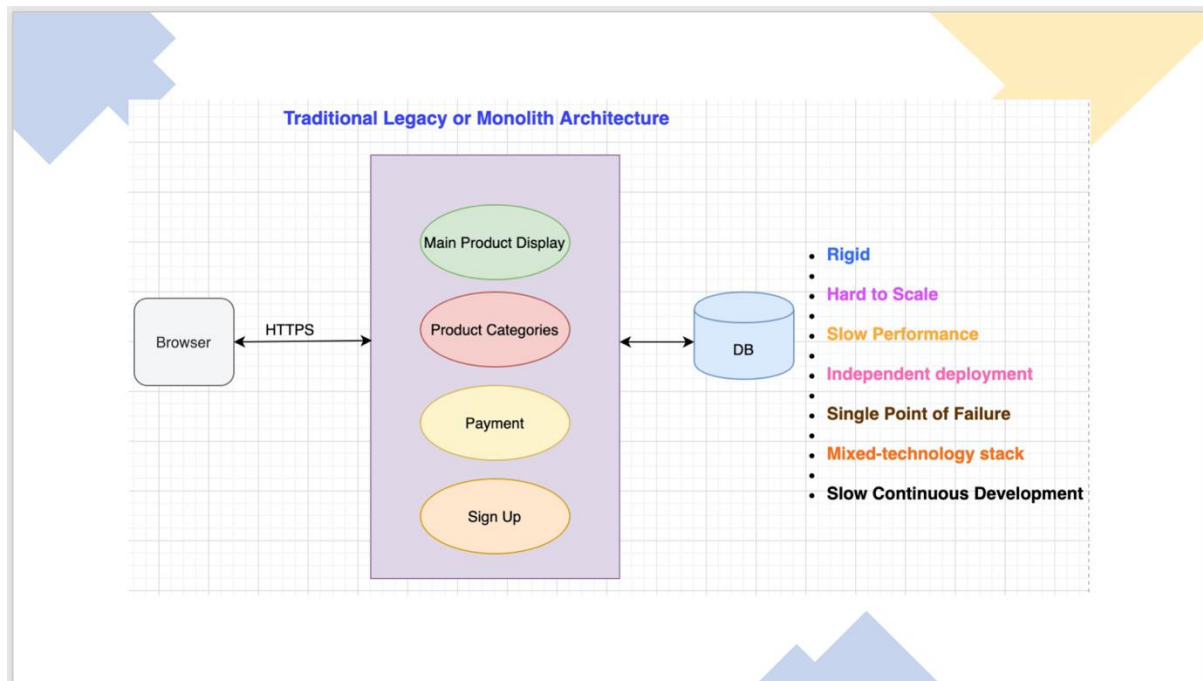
Traditional Legacy or Monolith Architecture

Browser

HTTPS

Main Product Display

Product Categories

Payment

Sign Up

DB

- Rigid
- 
- Hard to Scale
- 
- Slow Performance
- 
- Independent deployment
- 
- Single Point of Failure
- 
- Mixed-technology stack
- 
- Slow Continuous Development